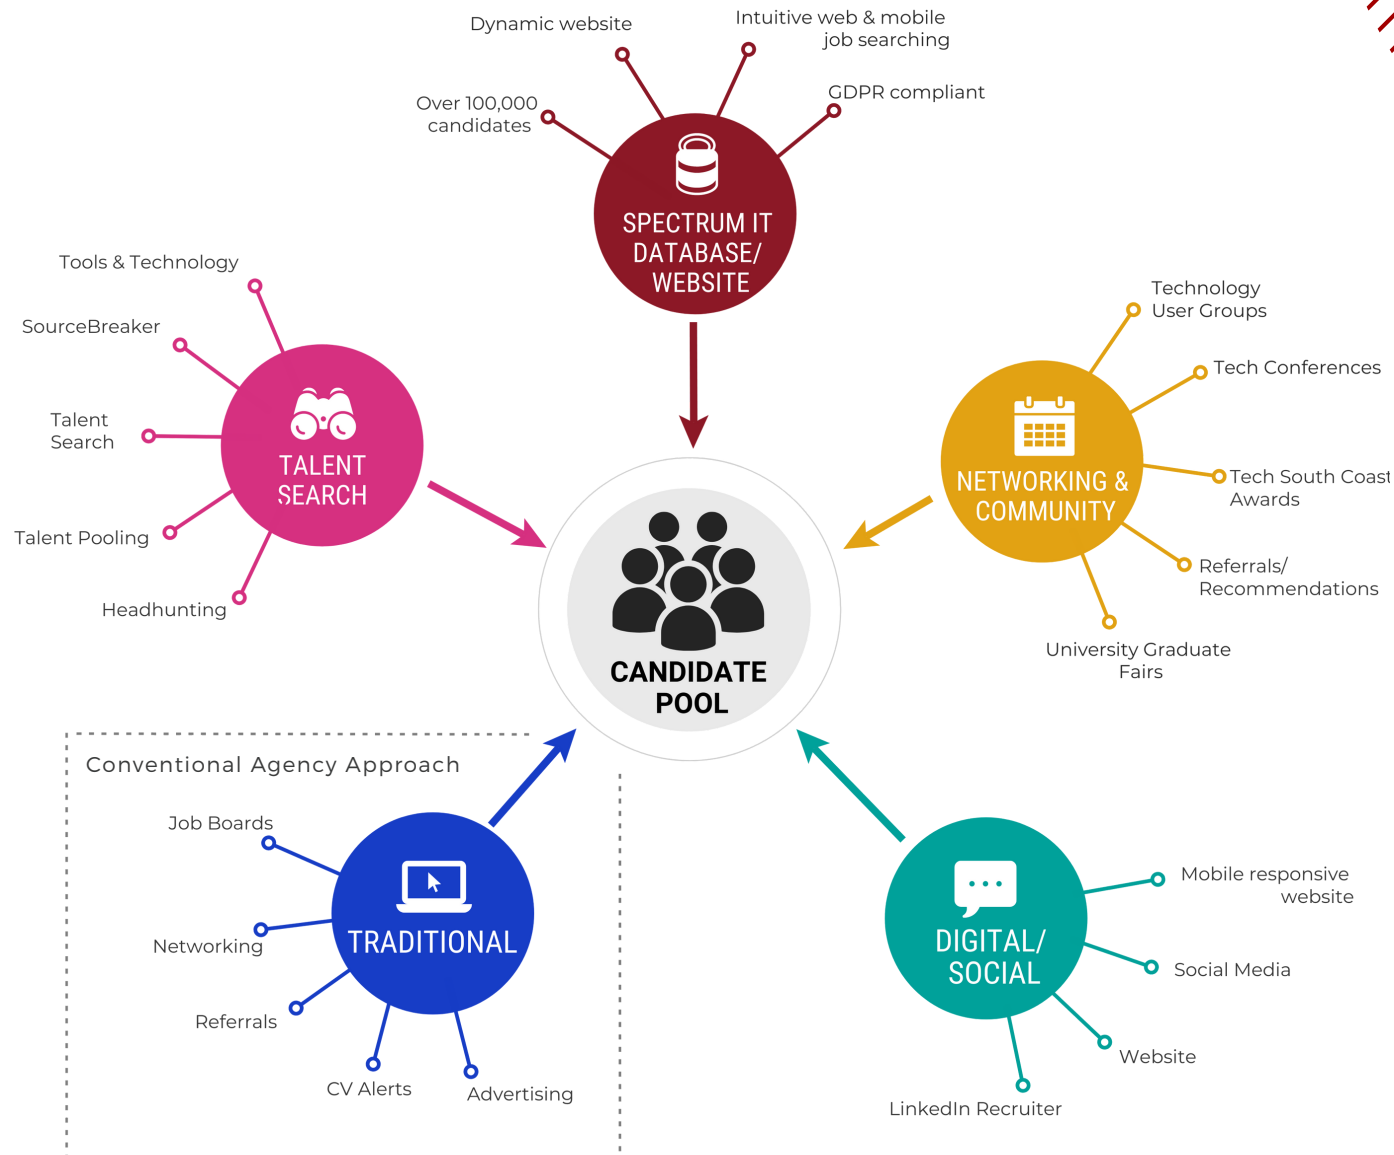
Dynamic website

Intuitive web & mobile job searching

Over 100,000 candidates

GDPR compliant

SPECTRUM IT DATABASE/ WEBSITE

Tools & Technology

SourceBreaker

Talent Search

Talent Pooling

Headhunting

TALENT SEARCH

Technology User Groups

Tech Conferences

Tech South Coast Awards

Referrals/ Recommendations

University Graduate Fairs

NETWORKING & COMMUNITY

CANDIDATE POOL

Conventional Agency Approach

Job Boards

Networking

Referrals

CV Alerts

Advertising

TRADITIONAL

Mobile responsive website

Social Media

Website

LinkedIn Recruiter

DIGITAL/ SOCIAL